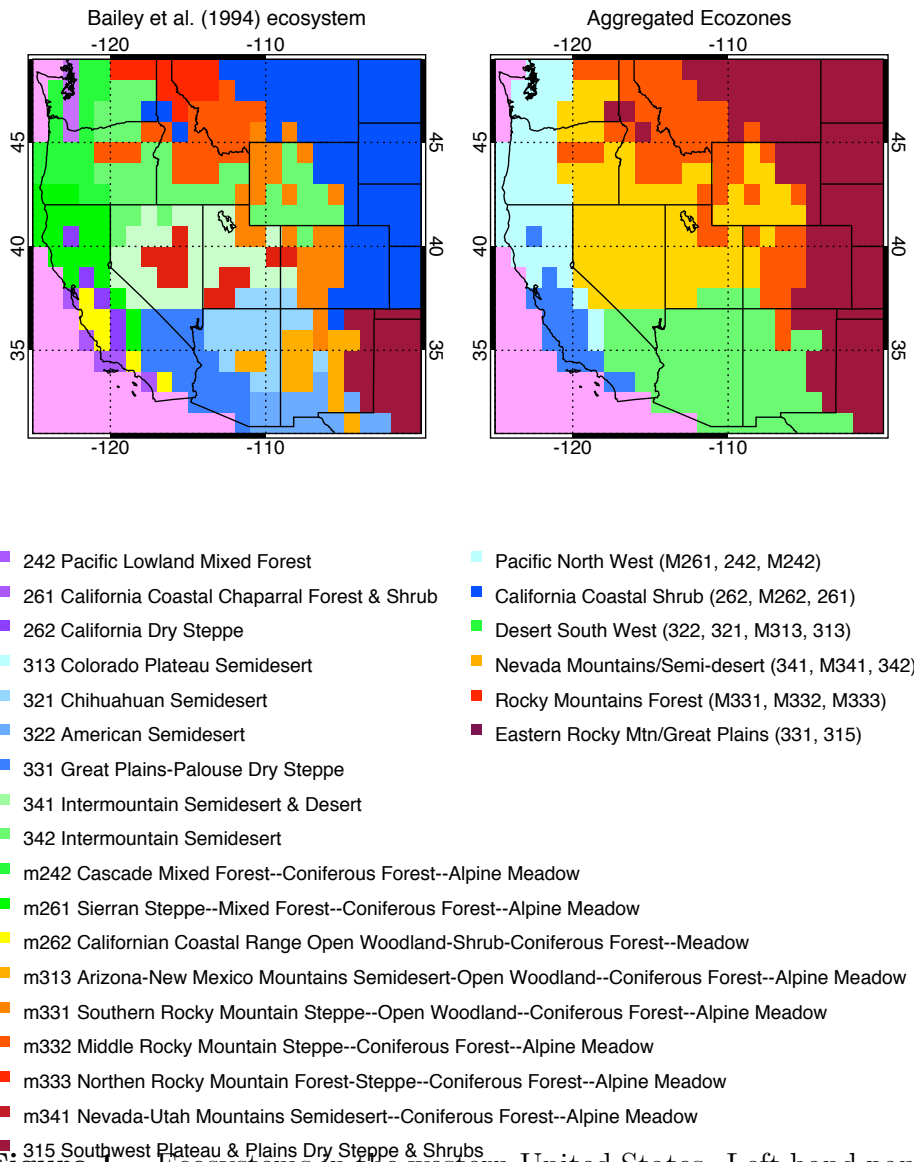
Bailey et al. (1994) ecosystem

-120 -110

45 40 35

45 40 35

-120 -110

Aggregated Ecozones

-120 -110

45 40 35

45 40 35

-120 -110

242 Pacific Lowland Mixed Forest
261 California Coastal Chaparral Forest & Shrub
262 California Dry Steppe
313 Colorado Plateau Semidesert
321 Chihuahuan Semidesert
322 American Semidesert
331 Great Plains-Palouse Dry Steppe
341 Intermountain Semidesert & Desert
342 Intermountain Semidesert
m242 Cascade Mixed Forest--Coniferous Forest--Alpine Meadow
m261 Sierran Steppe--Mixed Forest--Coniferous Forest--Alpine Meadow
m262 Californian Coastal Range Open Woodland-Shrub-Coniferous Forest--Meadow
m313 Arizona-New Mexico Mountains Semidesert-Open Woodland--Coniferous Forest--Alpine Meadow
m331 Southern Rocky Mountain Steppe--Open Woodland--Coniferous Forest--Alpine Meadow
m332 Middle Rocky Mountain Steppe--Coniferous Forest--Alpine Meadow
m333 Northen Rocky Mountain Forest-Steppe--Coniferous Forest--Alpine Meadow
m341 Nevada-Utah Mountains Semidesert--Coniferous Forest--Alpine Meadow
315 Southwest Plateau & Plains Dry Steppe & Shrubs

Pacific North West (M261, 242, M242)
California Coastal Shrub (262, M262, 261)
Desert South West (322, 321, M313, 313)
Nevada Mountains/Semi-desert (341, M341, 342)
Rocky Mountains Forest (M331, M332, M333)
Eastern Rocky Mtn/Great Plains (331, 315)

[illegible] United States. Left hand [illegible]